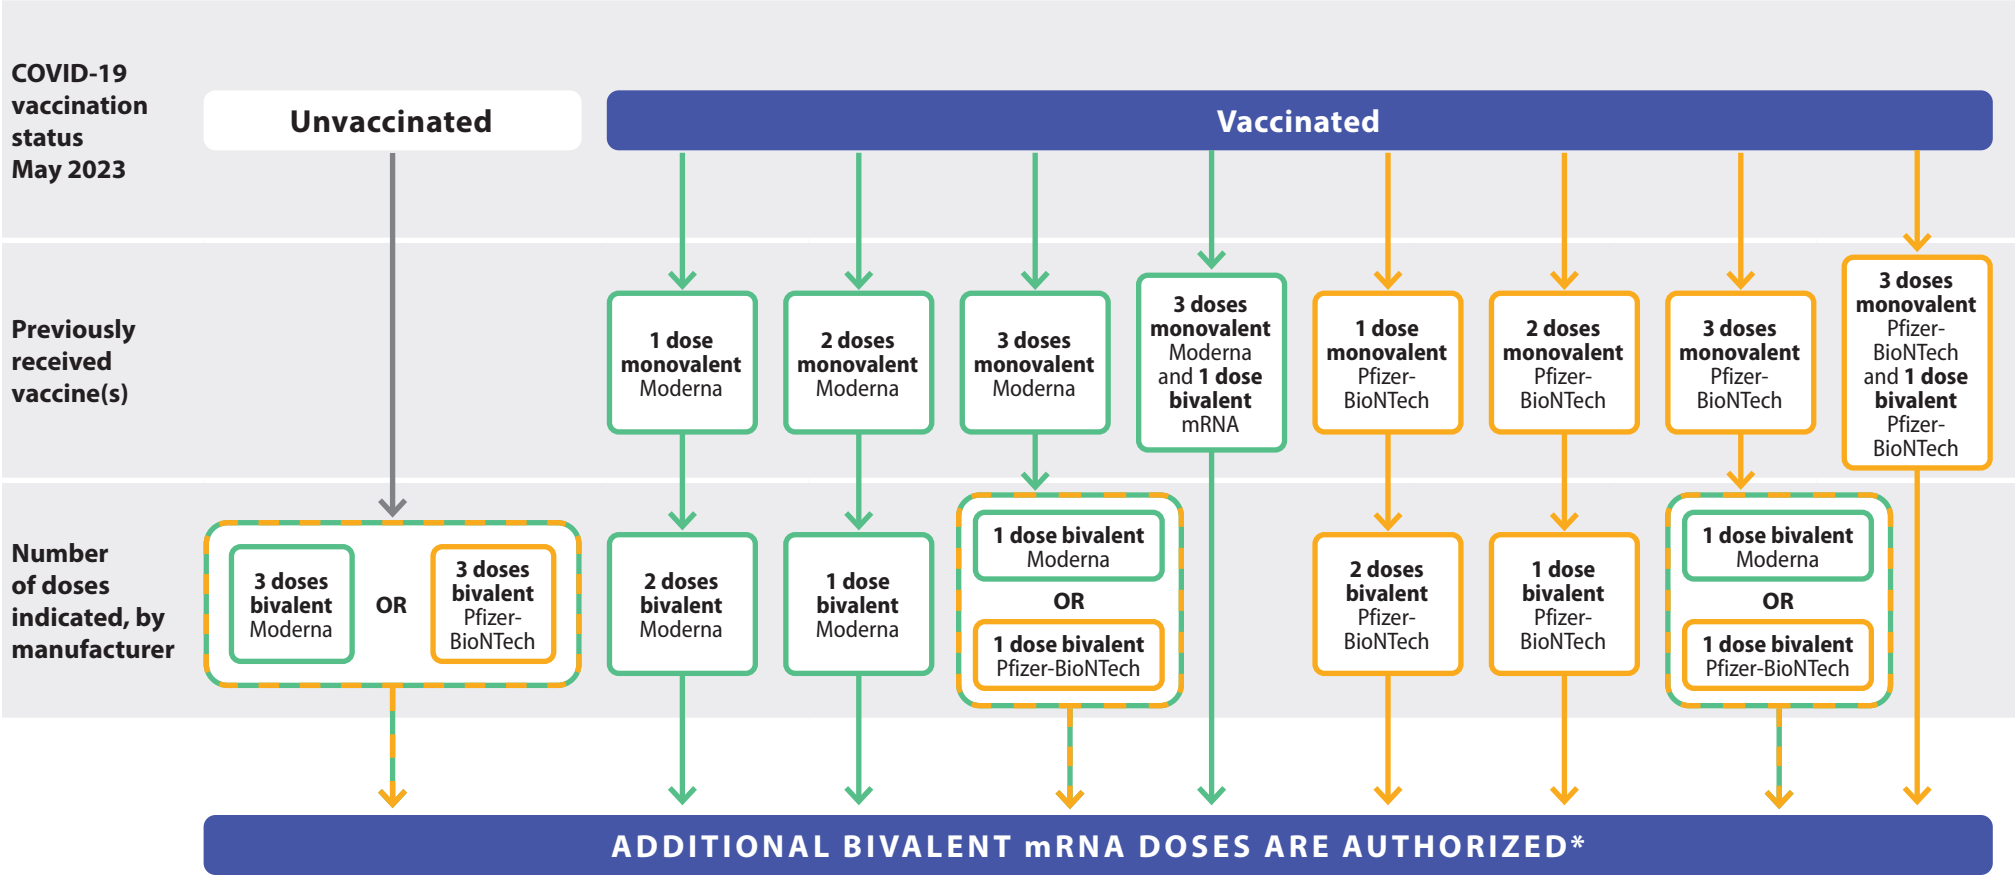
COVID-19 vaccination status May 2023

Unvaccinated

Vaccinated

Previously received vaccine(s)

1 dose monovalent Moderna

2 doses monovalent Moderna

3 doses monovalent Moderna

3 doses monovalent Moderna and 1 dose bivalent mRNA

1 dose monovalent Pfizer-BioNTech

2 doses monovalent Pfizer-BioNTech

3 doses monovalent Pfizer-BioNTech

3 doses monovalent Pfizer-BioNTech and 1 dose bivalent Pfizer-BioNTech

Number of doses indicated, by manufacturer

3 doses bivalent Moderna

OR

3 doses bivalent Pfizer-BioNTech

2 doses bivalent Moderna

1 dose bivalent Moderna

1 dose bivalent Moderna

OR

1 dose bivalent Pfizer-BioNTech

2 doses bivalent Pfizer-BioNTech

1 dose bivalent Pfizer-BioNTech

1 dose bivalent Moderna

OR

1 dose bivalent Pfizer-BioNTech

ADDITIONAL BIVALENT mRNA DOSES ARE AUTHORIZED*